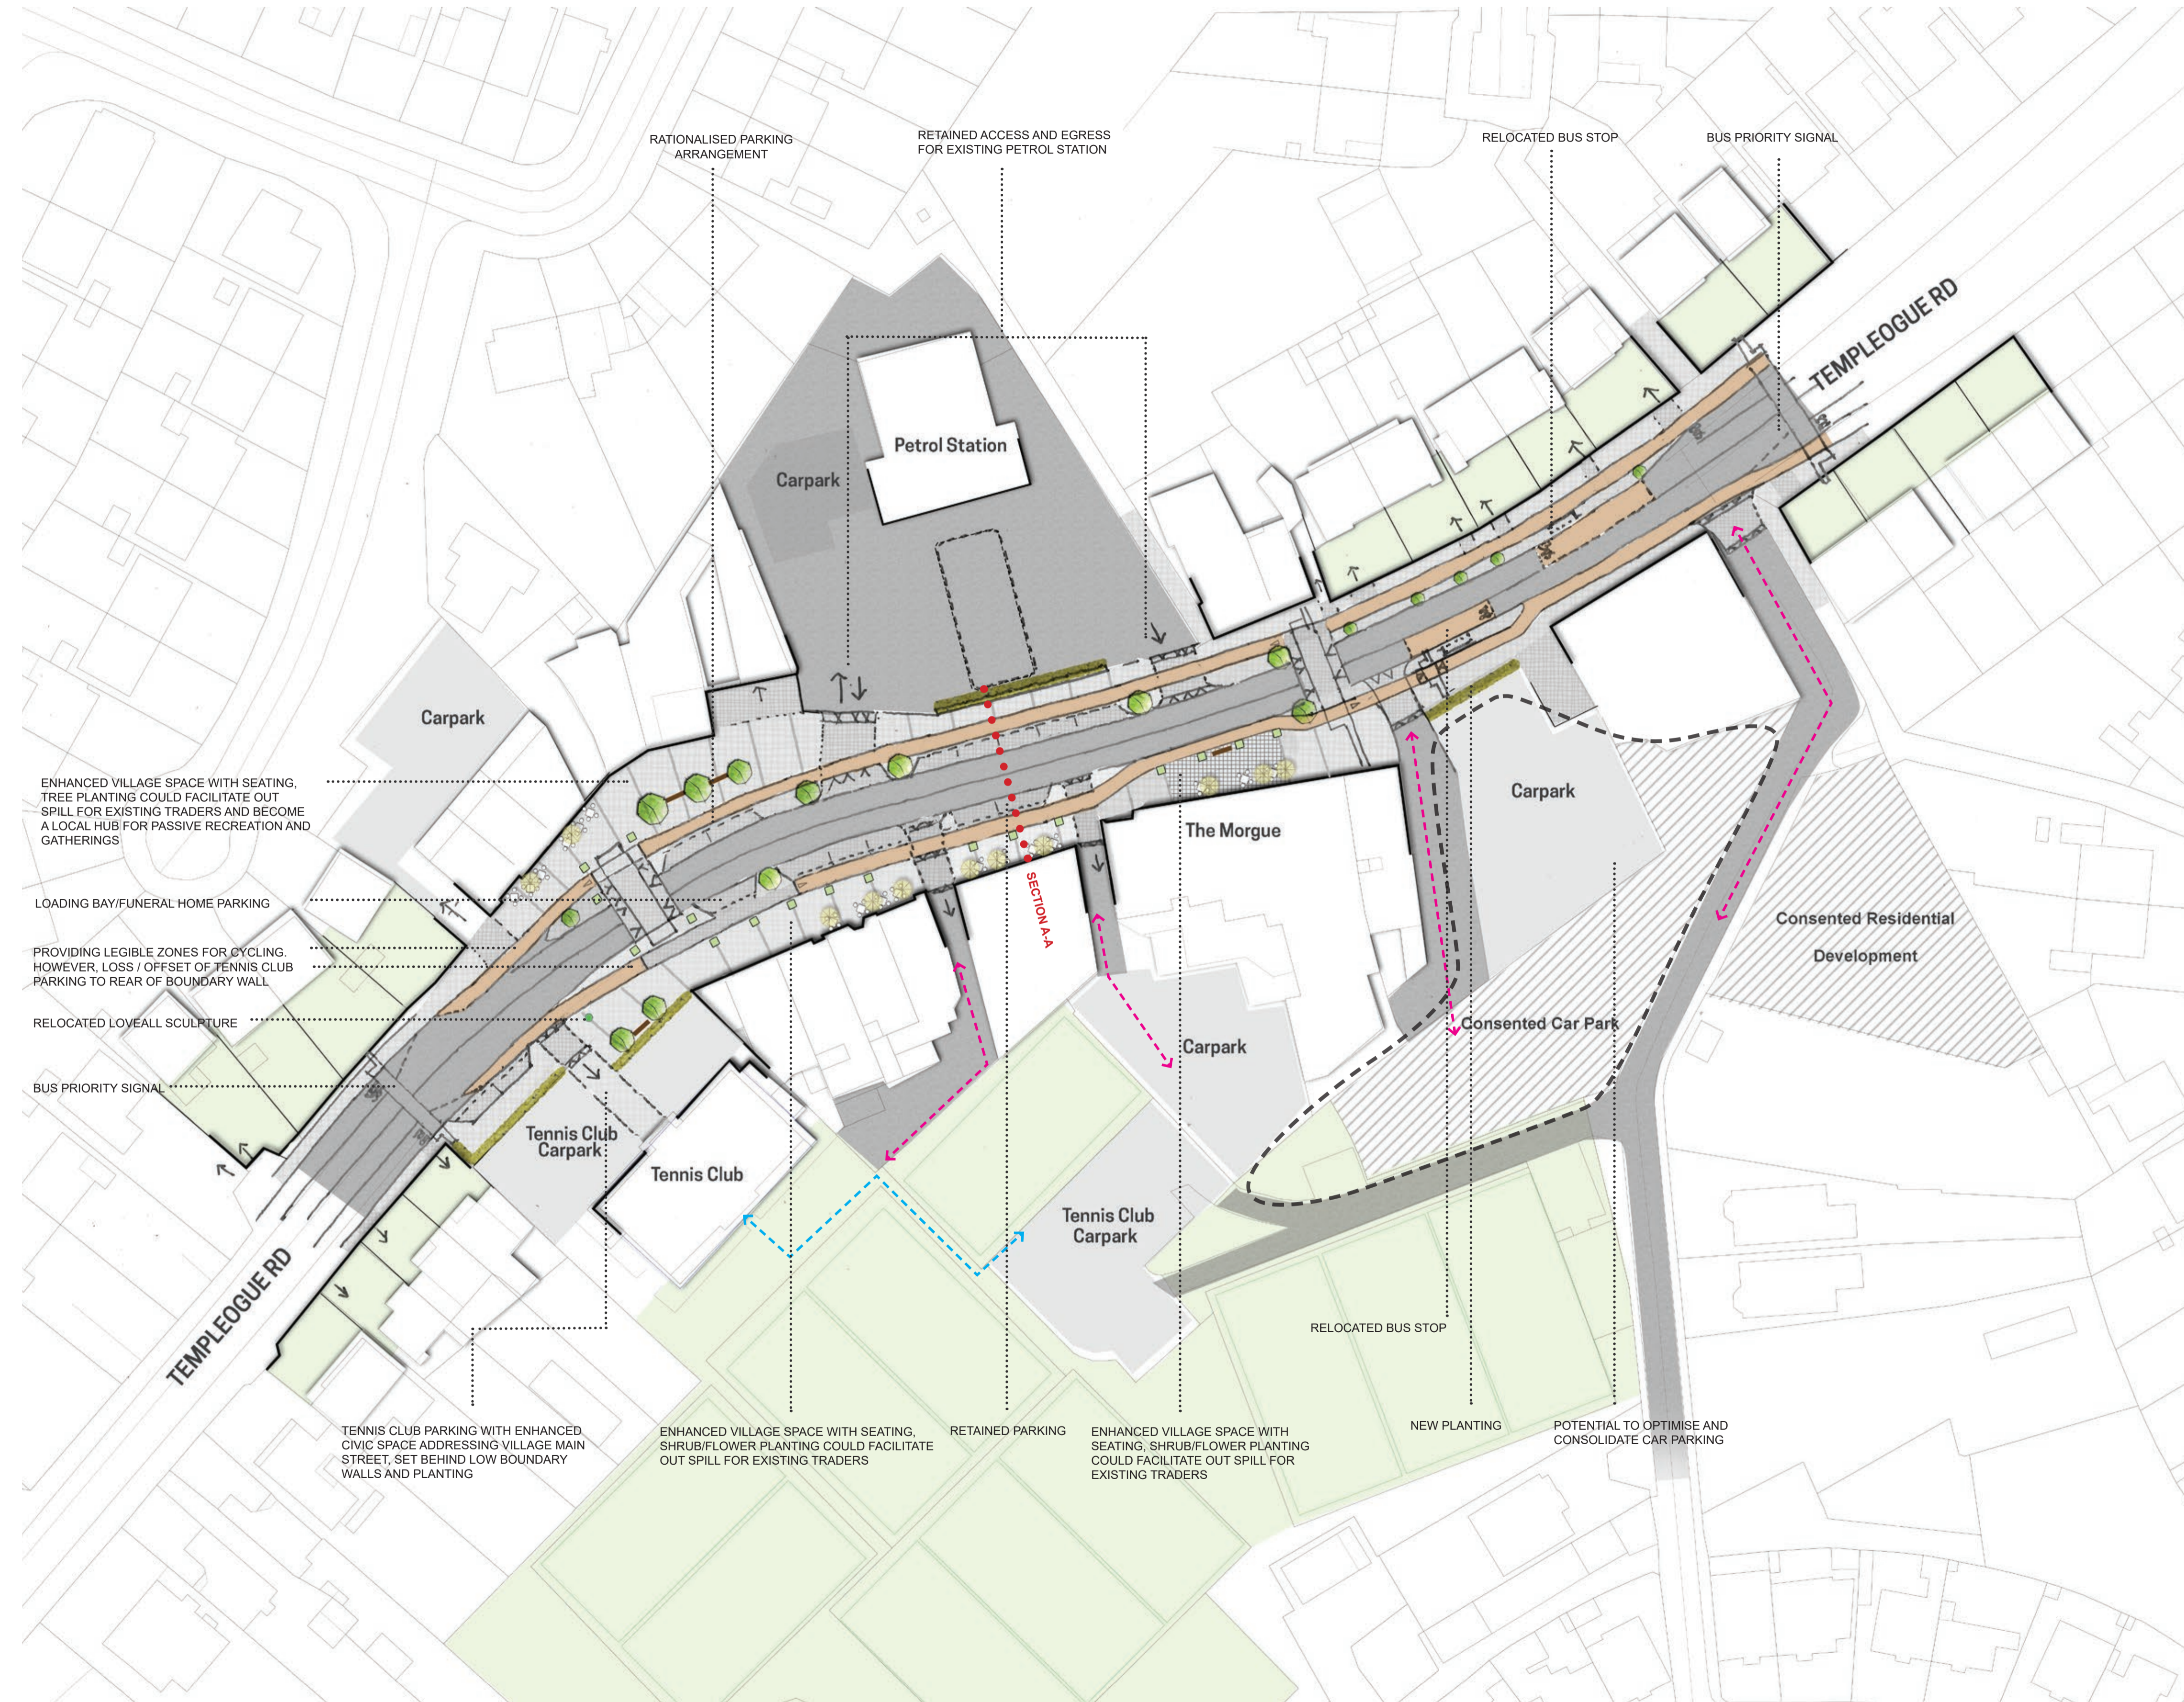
RATIONALISED PARKING ARRANGEMENT

RETAINED ACCESS AND EGRESS FOR EXISTING PETROL STATION

RELOCATED BUS STOP

BUS PRIORITY SIGNAL

TEMPLEOGUE RD

Petrol Station

Carpark

Carpark

ENHANCED VILLAGE SPACE WITH SEATING, TREE PLANTING COULD FACILITATE OUT SPILL FOR EXISTING TRADERS AND BECOME A LOCAL HUB FOR PASSIVE RECREATION AND GATHERINGS

LOADING BAY/FUNERAL HOME PARKING

PROVIDING LEGIBLE ZONES FOR CYCLING. HOWEVER, LOSS / OFFSET OF TENNIS CLUB PARKING TO REAR OF BOUNDARY WALL

RELOCATED LOVEALL SCULPTURE

BUS PRIORITY SIGNAL

The Morgue

Carpark

SECTION A-A

Consented Residential Development

Consented Car Park

Carpark

Tennis Club Carpark

Tennis Club

Tennis Club Carpark

TEMPLEOGUE RD

RELOCATED BUS STOP

TENNIS CLUB PARKING WITH ENHANCED CIVIC SPACE ADDRESSING VILLAGE MAIN STREET, SET BEHIND LOW BOUNDARY WALLS AND PLANTING

ENHANCED VILLAGE SPACE WITH SEATING, SHRUB/FLOWER PLANTING COULD FACILITATE OUT SPILL FOR EXISTING TRADERS

RETAINED PARKING

ENHANCED VILLAGE SPACE WITH SEATING, SHRUB/FLOWER PLANTING COULD FACILITATE OUT SPILL FOR EXISTING TRADERS

NEW PLANTING

POTENTIAL TO OPTIMISE AND CONSOLIDATE CAR PARKING